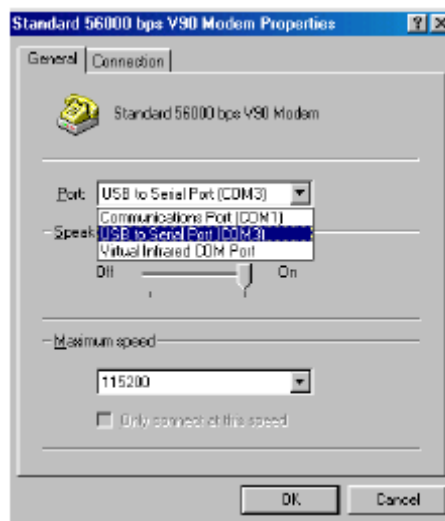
Standard 56000 bps V90 Modem Properties

? X

General | Connection

Standard 56000 bps V90 Modem

Port: USB to Serial Port (COM3)

Communications Port (COM1)
USB to Serial Port (COM3)
Virtual Infrared COM Port

Speak

Off On

Maximum speed

115200

Only connect at this speed

OK Cancel